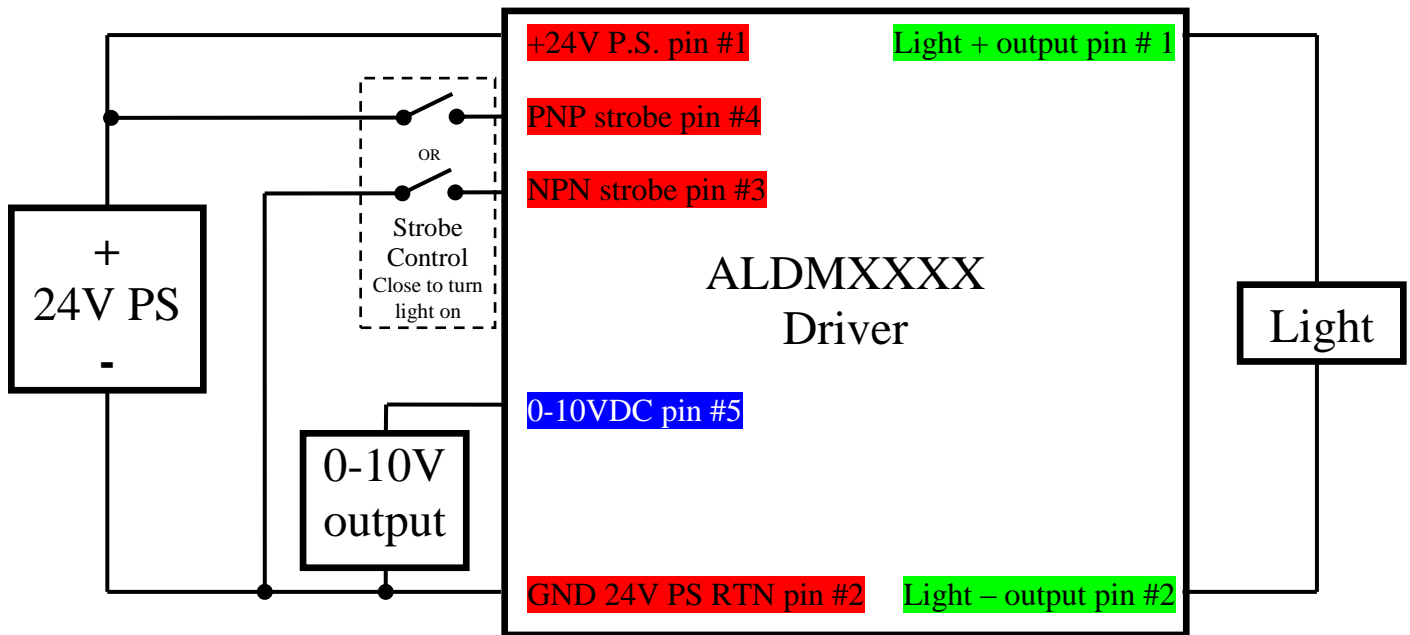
+24V P.S. pin #1

Light + output pin # 1

PNP strobe pin #4

OR

NPN strobe pin #3

Strobe Control Close to turn light on

+
24V PS
-

ALDMXXXX
Driver

Light

0-10VDC pin #5

0-10V output

GND 24V PS RTN pin #2

Light – output pin #2